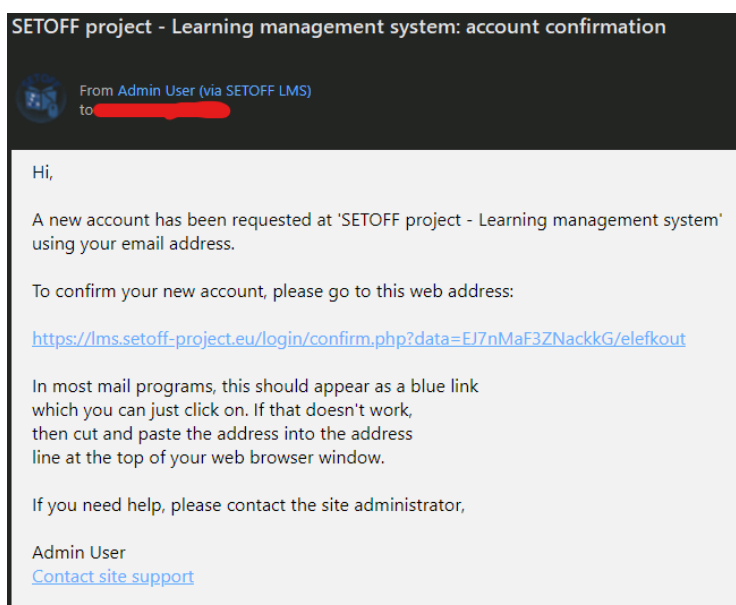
SETOFF project - Learning management system: account confirmation

From Admin User (via SETOFF LMS)
to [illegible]

Hi,

A new account has been requested at 'SETOFF project - Learning management system' using your email address.

To confirm your new account, please go to this web address:

https://lms.setoff-project.eu/login/confirm.php?data=EJ7nMaF3ZNackkG/elefkout

In most mail programs, this should appear as a blue link which you can just click on. If that doesn't work, then cut and paste the address into the address line at the top of your web browser window.

If you need help, please contact the site administrator,

Admin User
Contact site support